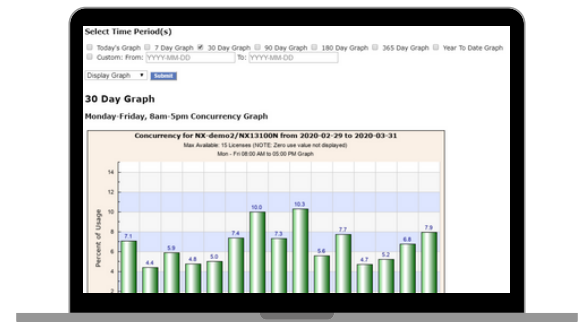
Select Time Period(s)

Today's Graph  7 Day Graph  30 Day Graph  90 Day Graph  180 Day Graph  365 Day Graph  Year To Date Graph
Custom: From: YYYY-MM-DD To: YYYY-MM-DD

Display Graph Submit

30 Day Graph

Monday-Friday, 8am-5pm Concurrency Graph

Concurrency for NX-demo2/NX13100N from 2020-02-29 to 2020-03-31
Max Available: 15 Licenses (NOTE: Zero use value not displayed)
Mon - Fri 08:00 AM to 05:00 PM Graph

14
12
10
8
6
4
2

Percent of Usage

7.1 4.4 5.9 4.8 5.0 7.4 10.0 7.3 10.3 5.6 7.7 4.7 5.2 6.8 7.9